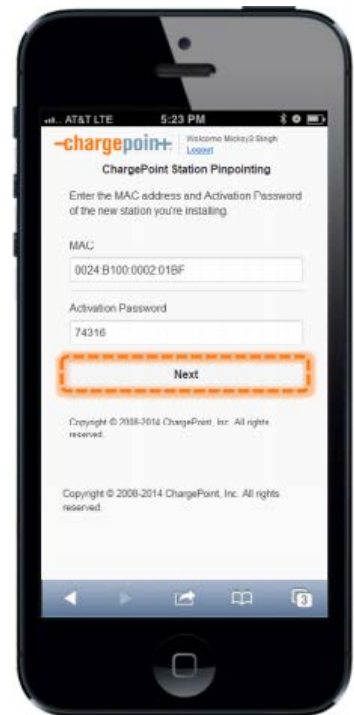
AT&T LTE 5:23 PM

-chargepoin+. Welcome Mickey3 Singh Logout

ChargePoint Station Pinpointing

Enter the MAC address and Activation Password of the new station you're installing.

MAC

0024:B100:0002:01BF

Activation Password

74316

Next

Copyright © 2008-2014 ChargePoint, Inc. All rights reserved.

Copyright © 2008-2014 ChargePoint, Inc. All rights reserved.

3